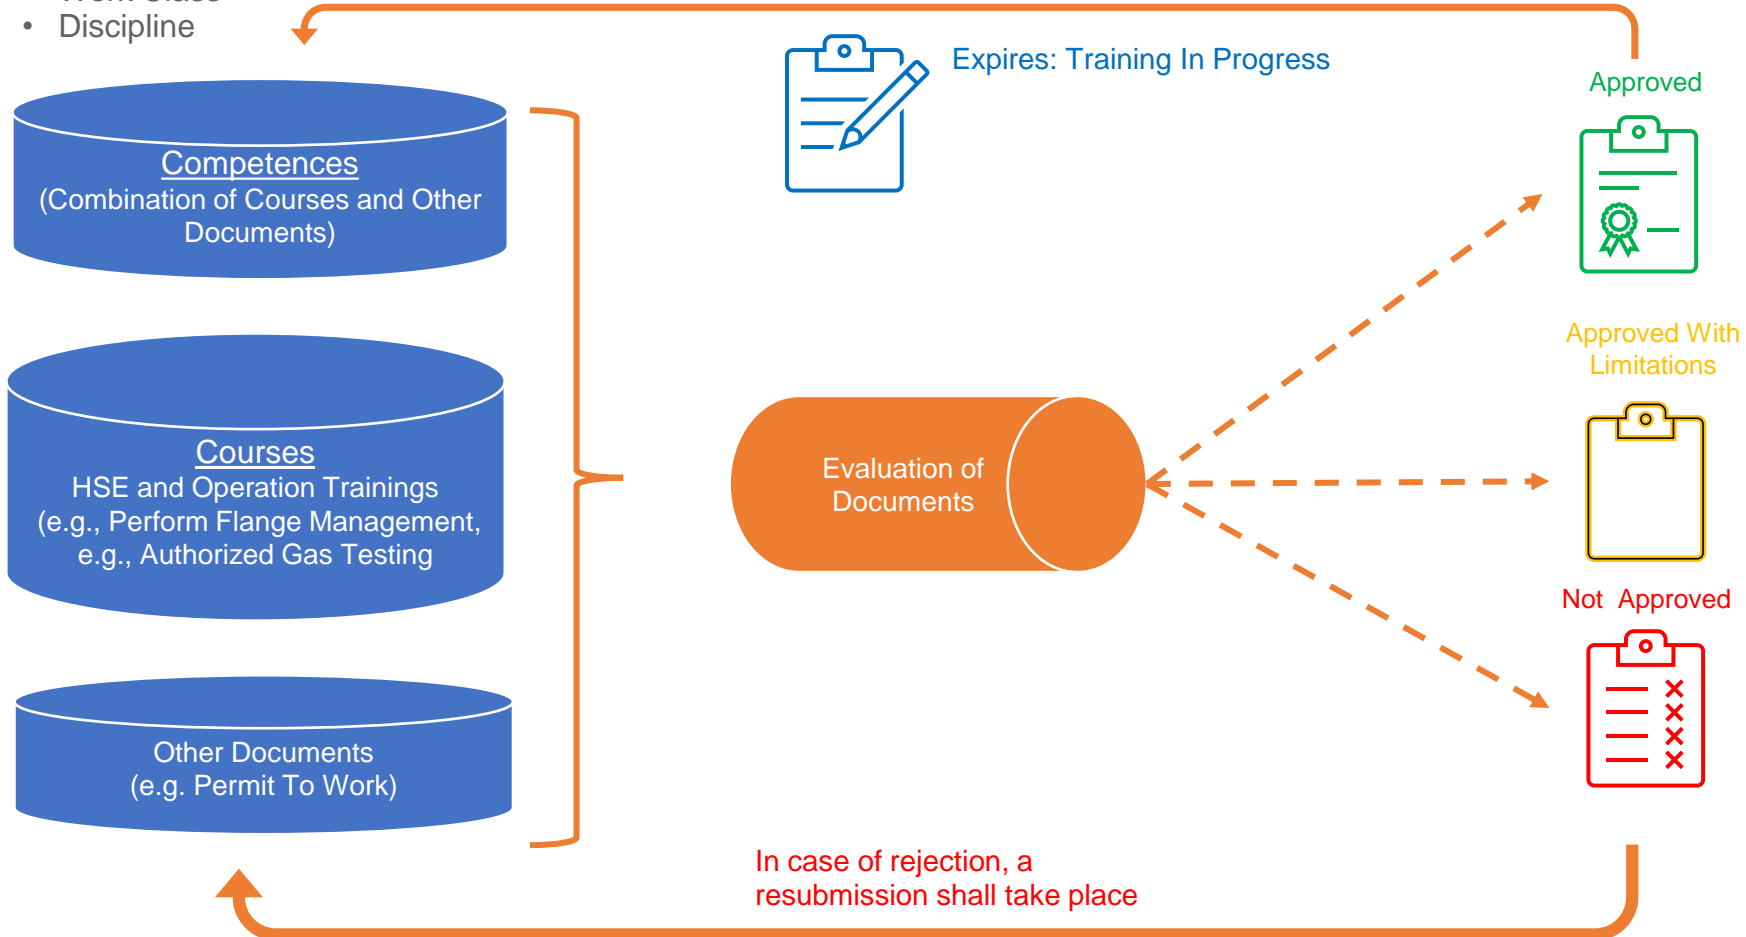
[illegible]
• Discipline

Competences
(Combination of Courses and Other Documents)

Courses
HSE and Operation Trainings
(e.g., Perform Flange Management, e.g., Authorized Gas Testing

Other Documents
(e.g. Permit To Work)

Expires: Training In Progress

Evaluation of Documents

Approved

Approved With Limitations

Not Approved

In case of rejection, a resubmission shall take place